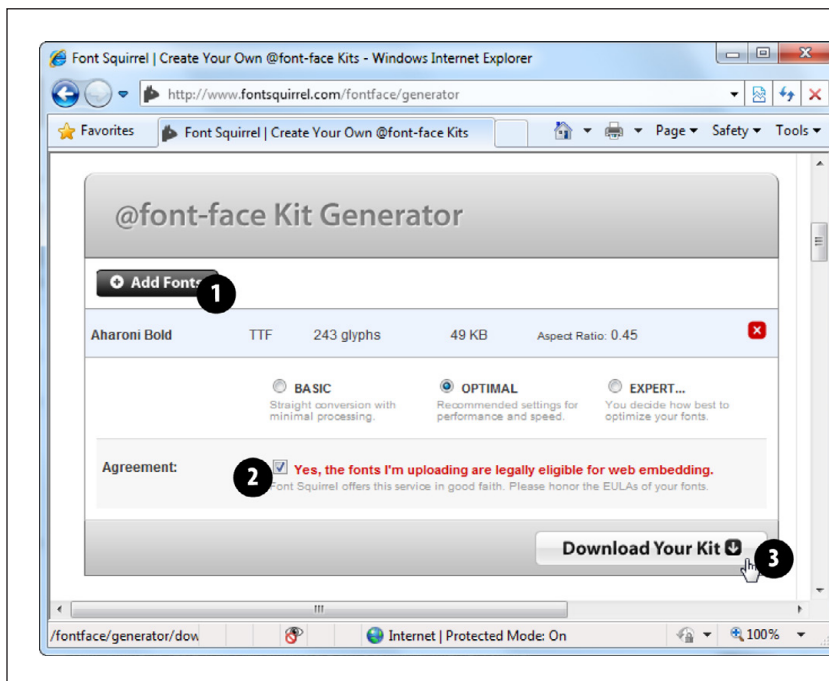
Font Squirrel | Create Your Own @font-face Kits - Windows Internet Explorer

http://www.fontsquirrel.com/fontface/generator

Favorites

Font Squirrel | Create Your Own @font-face Kits

Page ▾ Safety ▾ Tools ▾

@font-face Kit Generator

Add Fonts 1

| Aharoni Bold | TTF | 243 glyphs | 49 KB | Aspect Ratio: 0.45 |
|---|---|---|---|---|

BASIC
Straight conversion with minimal processing.

OPTIMAL
Recommended settings for performance and speed.

EXPERT...
You decide how best to optimize your fonts.

Agreement: 2 Yes, the fonts I'm uploading are legally eligible for web embedding.
Font Squirrel offers this service in good faith. Please honor the EULAs of your fonts.

Download Your Kit 3

/fontface/generator/dow

Internet | Protected Mode: On

100%